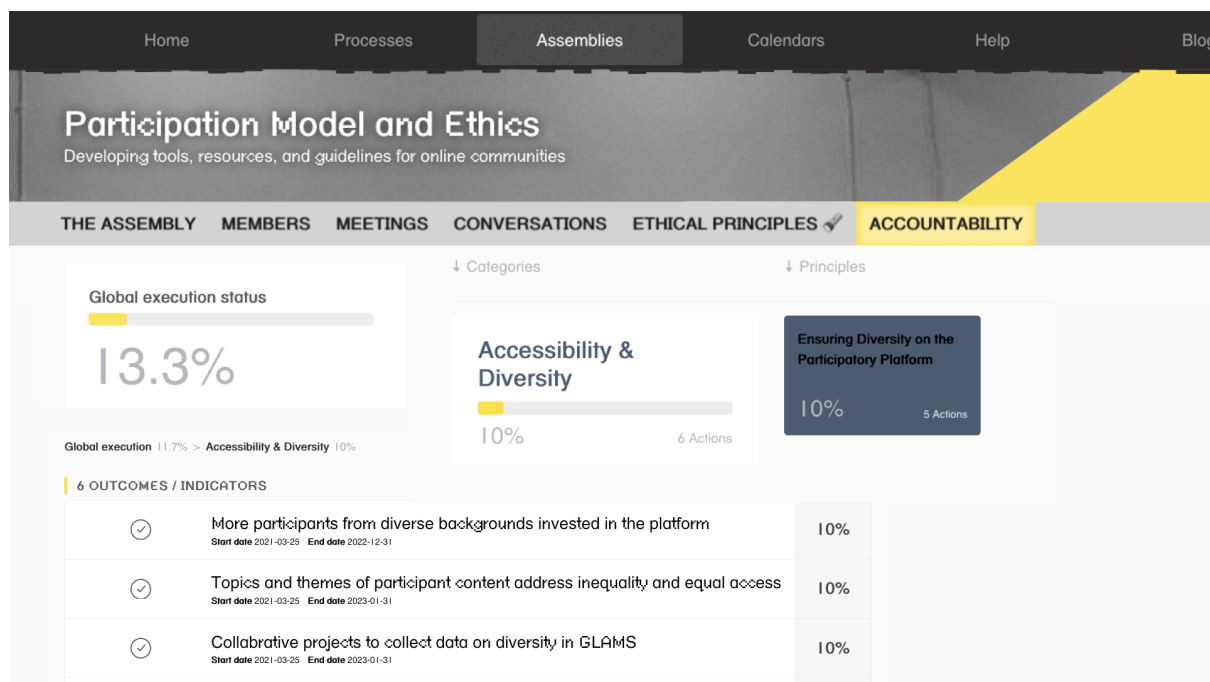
Home Processes Assemblies Calendars Help Blog

Participation Model and Ethics
Developing tools, resources, and guidelines for online communities

THE ASSEMBLY MEMBERS MEETINGS CONVERSATIONS ETHICAL PRINCIPLES ACCOUNTABILITY

Global execution status
13.3%

↓ Categories
Accessibility & Diversity
10%
6 Actions

↓ Principles
Ensuring Diversity on the Participatory Platform
10%
5 Actions

Global execution 11.7% > Accessibility & Diversity 10%

6 OUTCOMES / INDICATORS

| | | |
|---|---|---|
| | More participants from diverse backgrounds invested in the platform<br>Start date 2021-03-25 End date 2022-12-31 | 10% |
| | Topics and themes of participant content address inequality and equal access<br>Start date 2021-03-25 End date 2023-01-31 | 10% |
| | Collabrative projects to collect data on diversity in GLAMS<br>Start date 2021-03-25 End date 2023-01-31 | 10% |